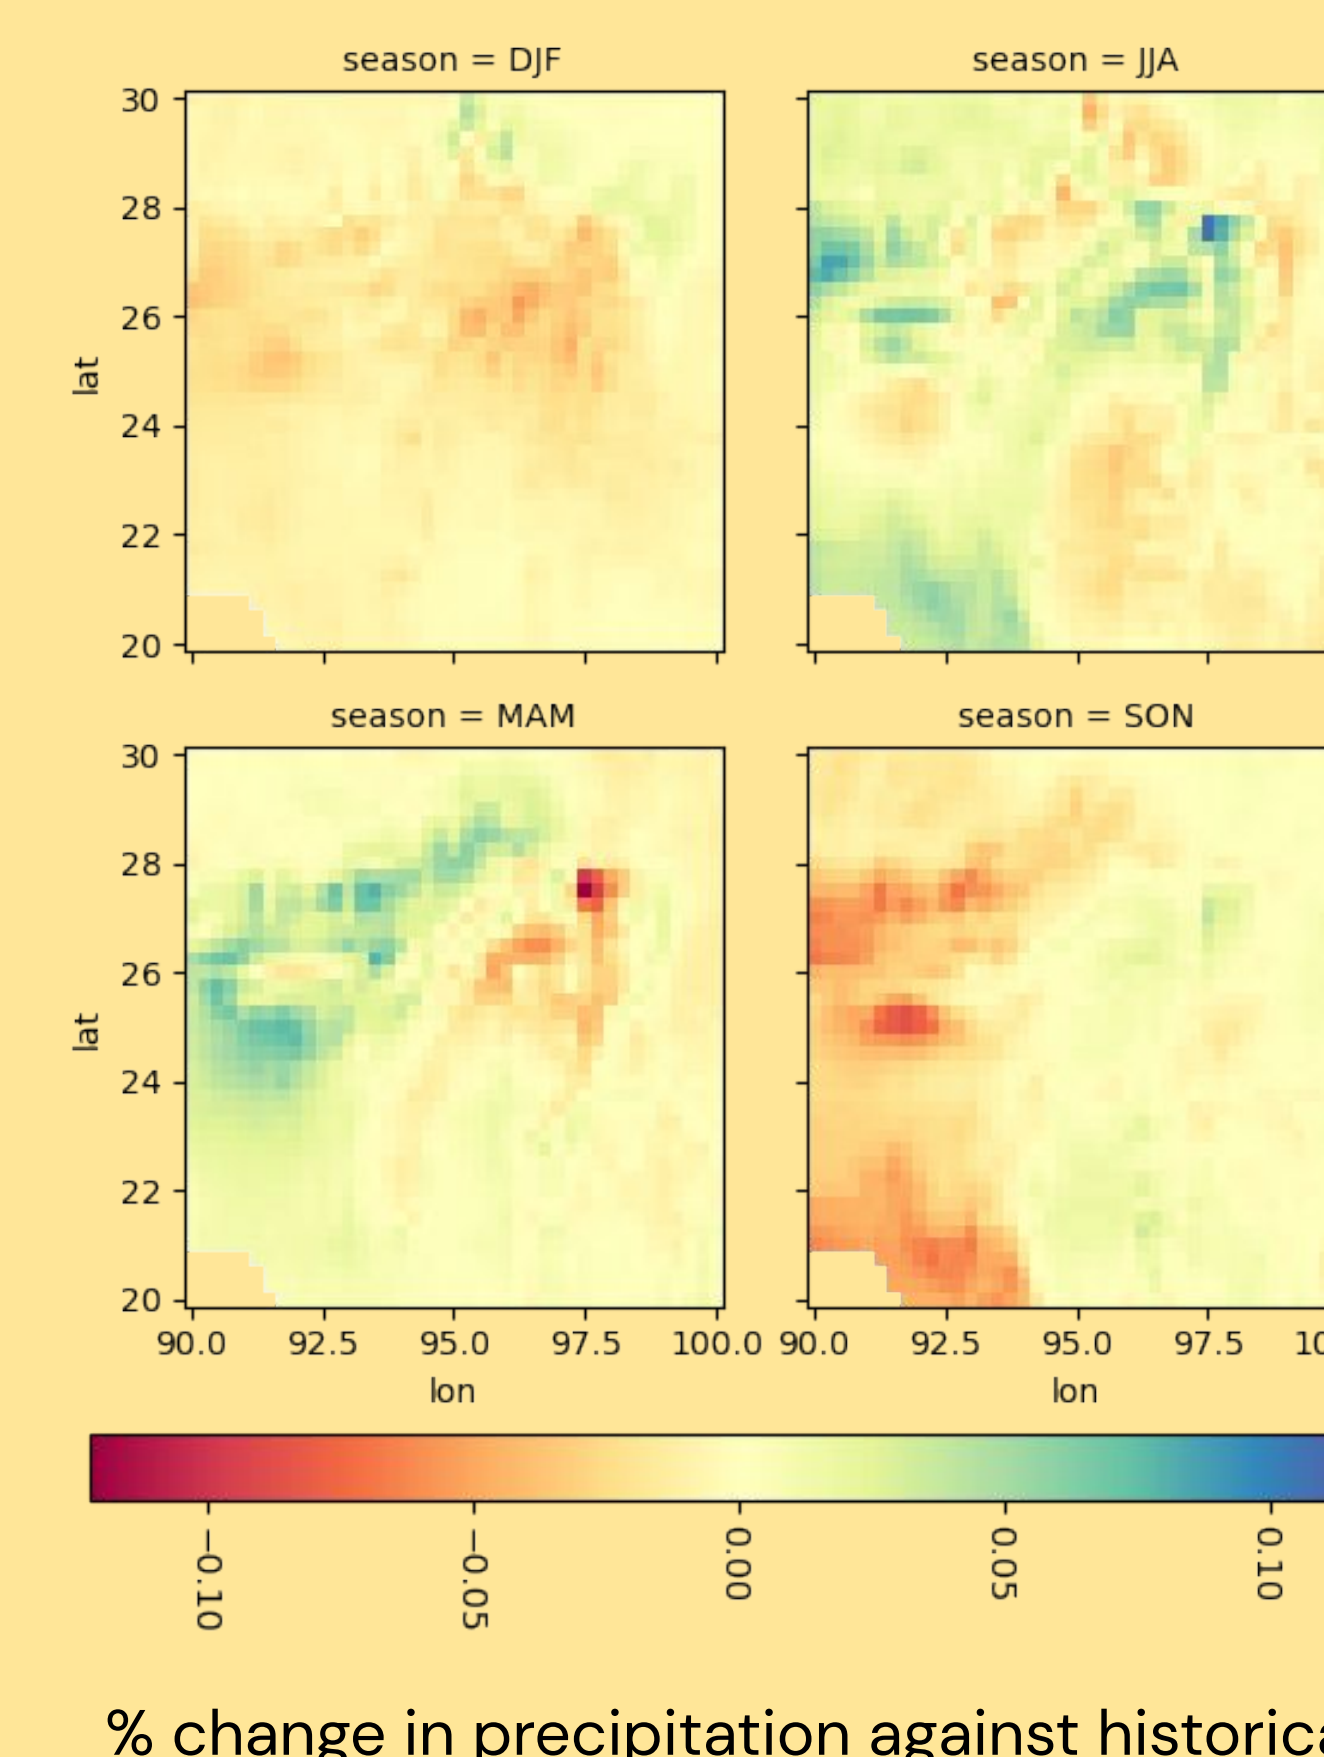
season = DJF

season = JJA

30
28
26
24
22
20

lat

season = MAM

season = SON

30
28
26
24
22
20

lat

90.0 92.5 95.0 97.5 100.0

90.0 92.5 95.0 97.5 10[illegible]

lon

lon

−0.10 −0.05 0.00 0.05 0.10

% change in precipitation against historica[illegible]